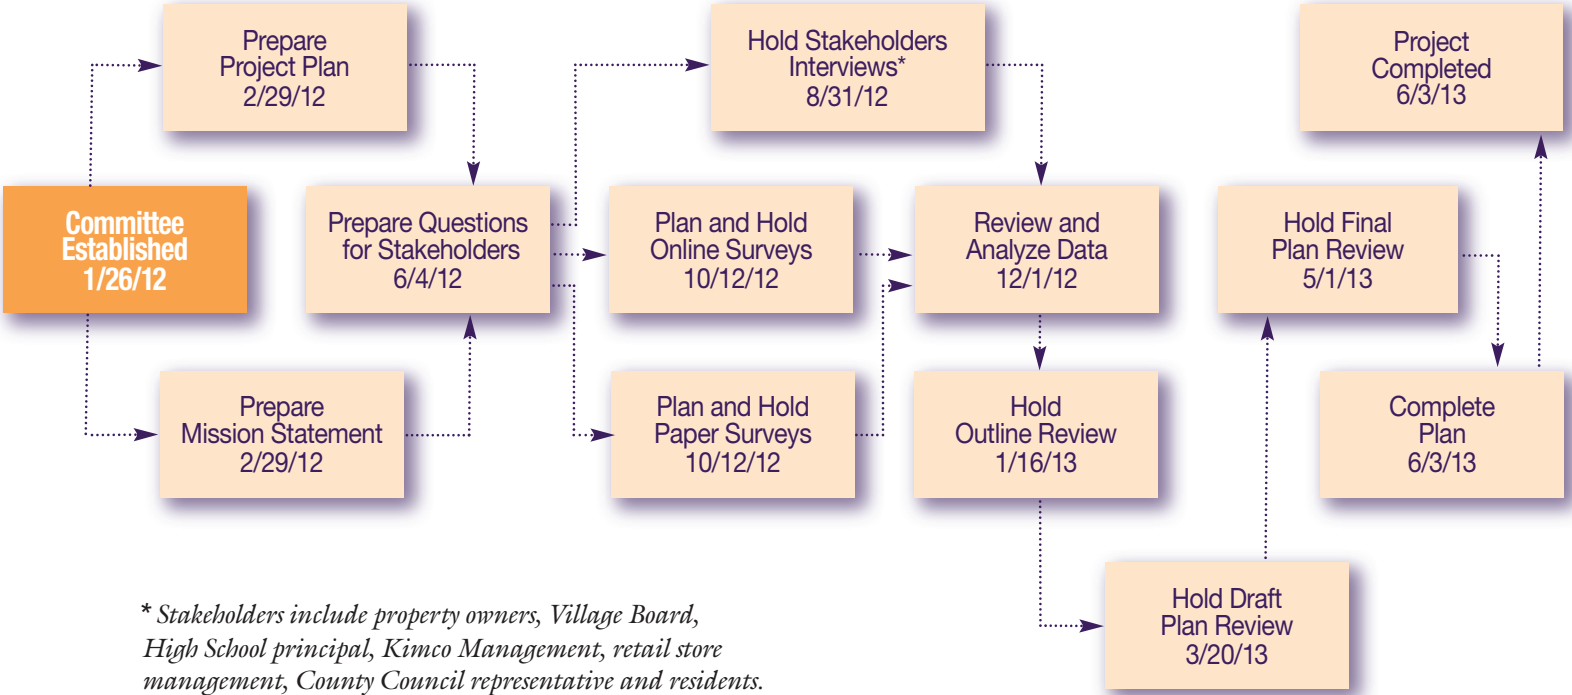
Committee Established 1/26/12

Prepare Project Plan 2/29/12

Prepare Mission Statement 2/29/12

Prepare Questions for Stakeholders 6/4/12

Hold Stakeholders Interviews* 8/31/12

Plan and Hold Online Surveys 10/12/12

Plan and Hold Paper Surveys 10/12/12

Review and Analyze Data 12/1/12

Hold Outline Review 1/16/13

Hold Draft Plan Review 3/20/13

Hold Final Plan Review 5/1/13

Complete Plan 6/3/13

Project Completed 6/3/13

* Stakeholders include property owners, Village Board, High School principal, Kimco Management, retail store management, County Council representative and residents.